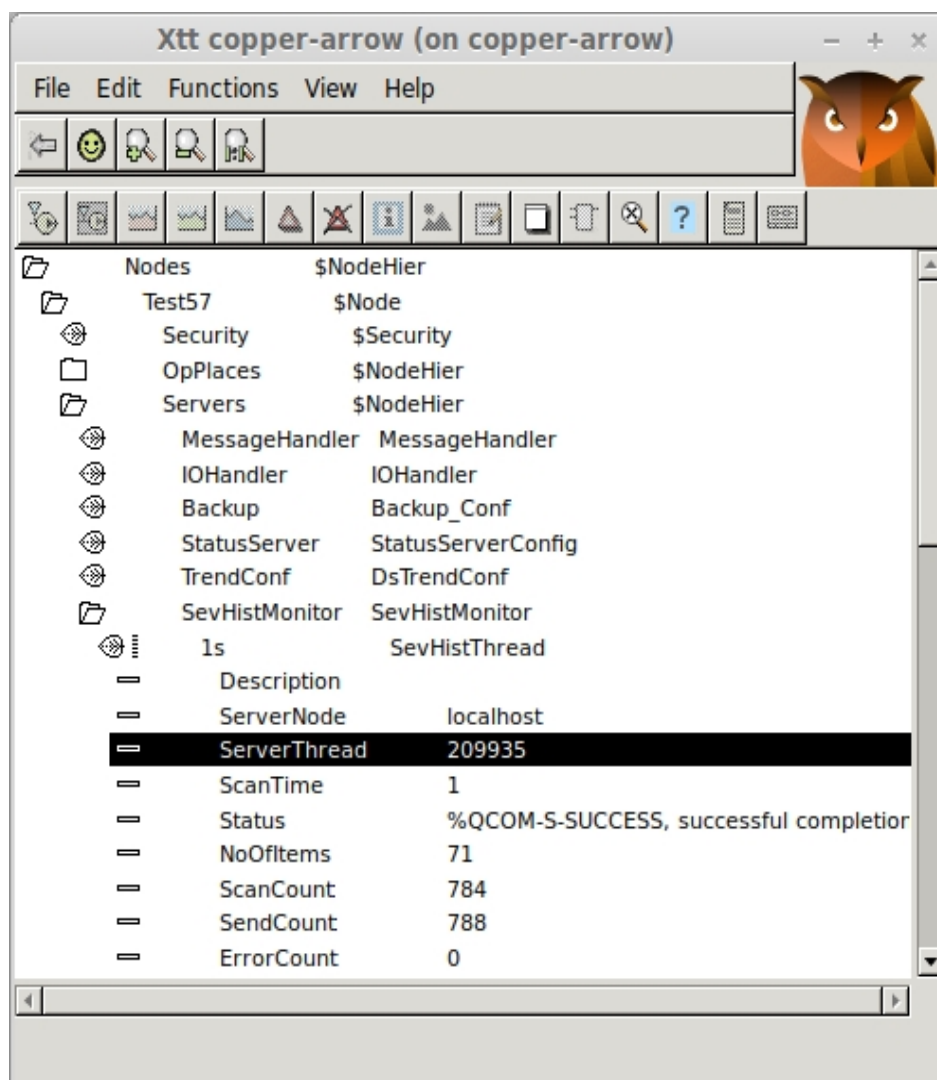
Xtt copper-arrow (on copper-arrow)

File Edit Functions View Help

| | |
|---|---|
| Nodes | $NodeHier |
| Test57 | $Node |
| Security | $Security |
| OpPlaces | $NodeHier |
| Servers | $NodeHier |
| MessageHandler | MessageHandler |
| IOHandler | IOHandler |
| Backup | Backup_Conf |
| StatusServer | StatusServerConfig |
| TrendConf | DsTrendConf |
| SevHistMonitor | SevHistMonitor |
| 1s | SevHistThread |
| Description | |
| ServerNode | localhost |
| ServerThread | 209935 |
| ScanTime | 1 |
| Status | %QCOM-S-SUCCESS, successful completior |
| NoOfItems | 71 |
| ScanCount | 784 |
| SendCount | 788 |
| ErrorCount | 0 |